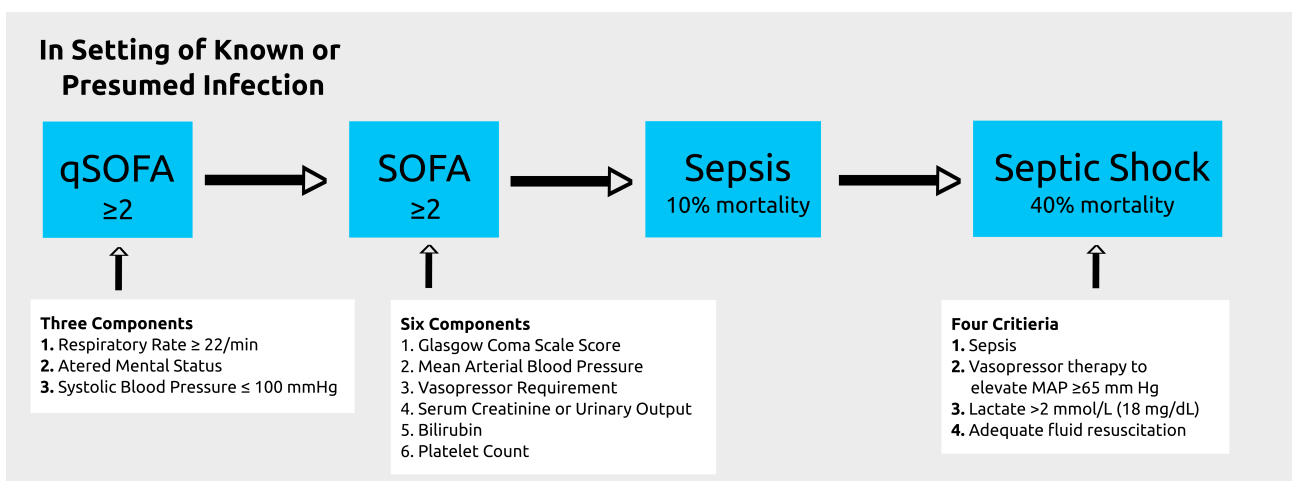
In Setting of Known or Presumed Infection

qSOFA
≥2

SOFA
≥2

Sepsis
10% mortality

Septic Shock
40% mortality

Three Components
1. Respiratory Rate ≥ 22/min
2. Atered Mental Status
3. Systolic Blood Pressure ≤ 100 mmHg

Six Components
1. Glasgow Coma Scale Score
2. Mean Arterial Blood Pressure
3. Vasopressor Requirement
4. Serum Creatinine or Urinary Output
5. Bilirubin
6. Platelet Count

Four Critieria
1. Sepsis
2. Vasopressor therapy to elevate MAP ≥65 mm Hg
3. Lactate >2 mmol/L (18 mg/dL)
4. Adequate fluid resuscitation